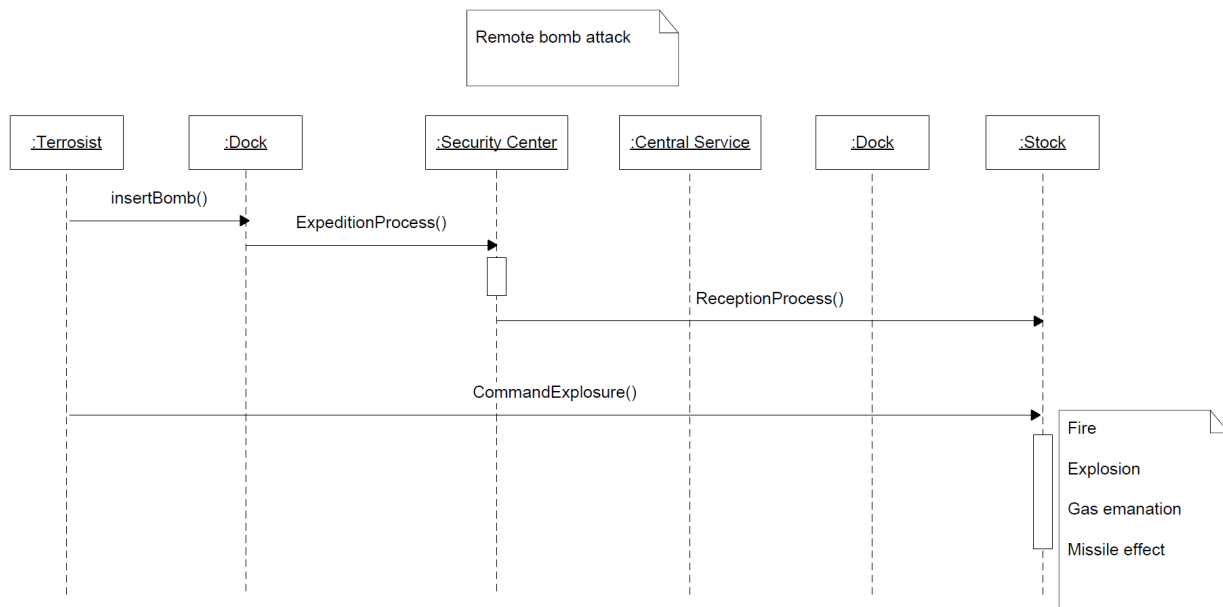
Remote bomb attack

:Terrosist

:Dock

:Security Center

:Central Service

:Dock

:Stock

insertBomb()

ExpeditionProcess()

ReceptionProcess()

CommandExplosure()

Fire

Explosion

Gas emanation

Missile effect